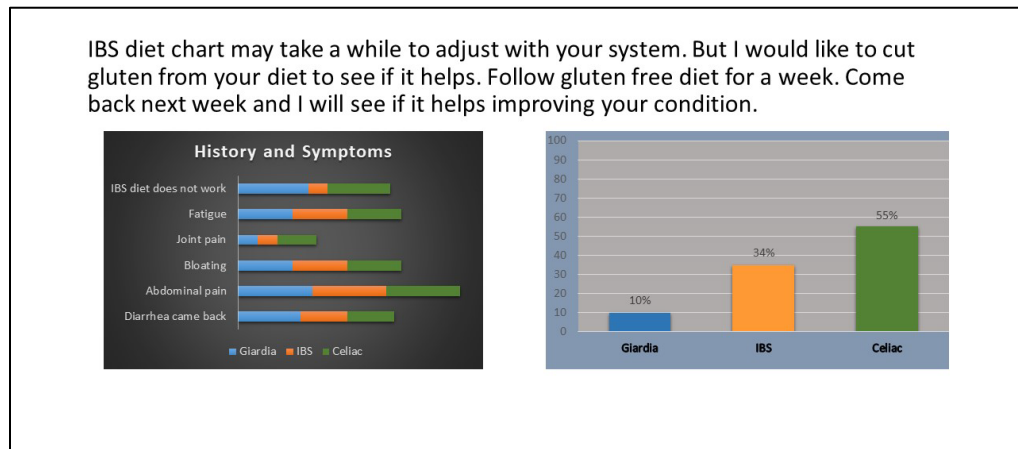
IBS diet chart may take a while to adjust with your system. But I would like to cut gluten from your diet to see if it helps. Follow gluten free diet for a week. Come back next week and I will see if it helps improving your condition.

History and Symptoms

IBS diet does not work
Fatigue
Joint pain
Bloating
Abdominal pain
Diarrhea came back

Giardia IBS Celiac

100
90
80
70
60
50
40
30
20
10
0

10%
34%
55%

Giardia
IBS
Celiac